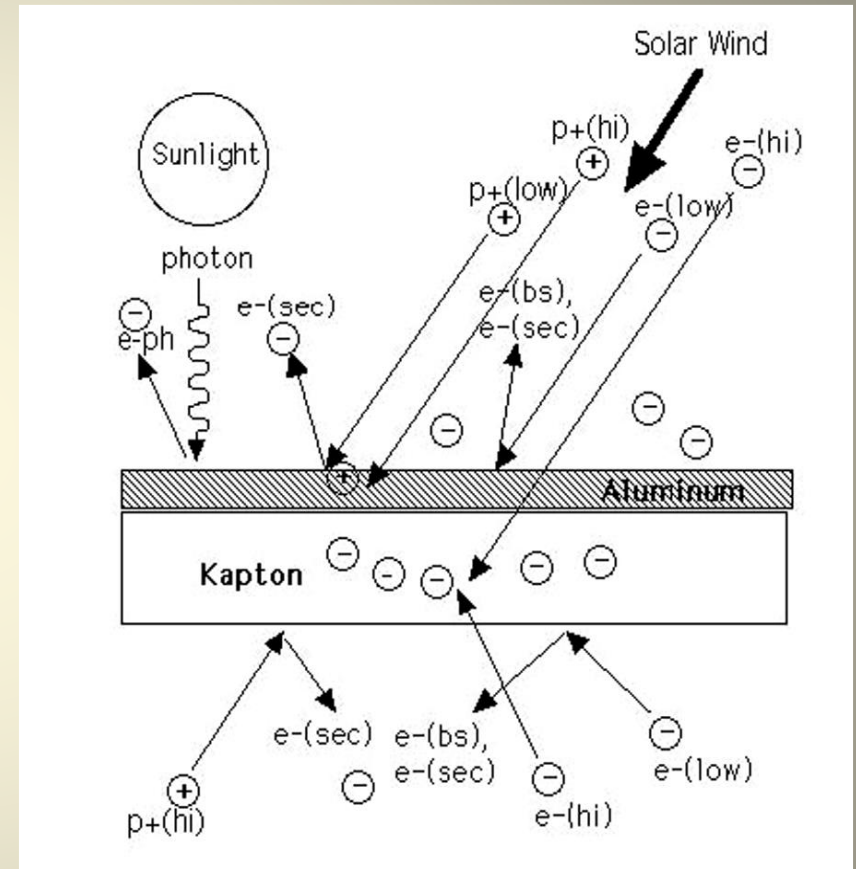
Solar Wind

Sunlight

p+(hi)
+

e-(hi)
−

p+(low)
+

e-(low)
−

photon

−
e-ph

e-(sec)
−

e-(bs),
e-(sec)

−

−

−

−

+

Aluminum

Kapton

−

−

−

−

−

e-(sec)

e-(bs),
e-(sec)

−
e-(low)

−

−
e-(hi)

+
p+(hi)